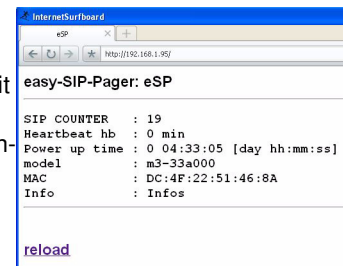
InternetSurfboard
eSP
http://192.168.1.95/
it
easy-SIP-Pager: eSP
n-
SIP COUNTER : 19
Heartbeat hb : 0 min
Power up time : 0 04:33:05 [day hh:mm:ss]
model : m3-33a000
MAC : DC:4F:22:51:46:8A
Info : Infos

reload